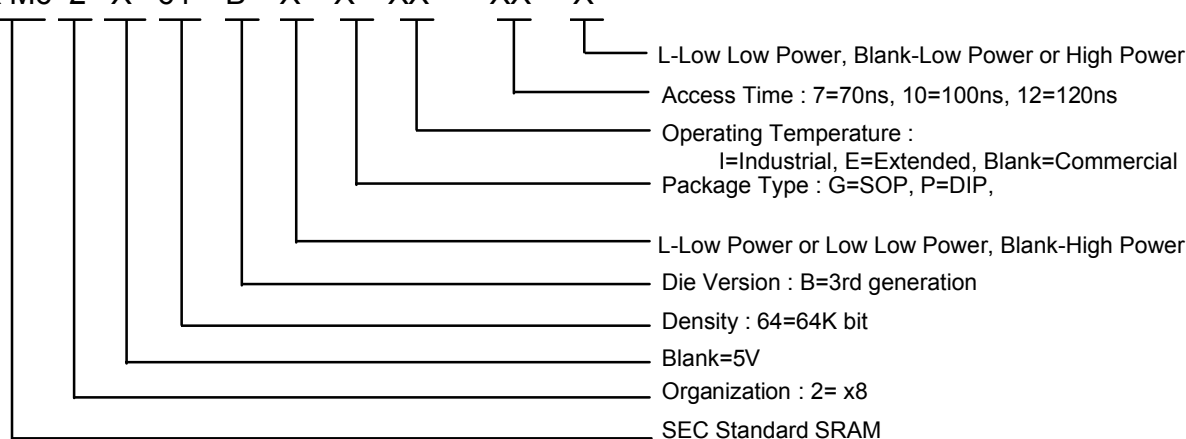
L-Low Low Power, Blank-Low Power or High Power

Access Time : 7=70ns, 10=100ns, 12=120ns

Operating Temperature :
I=Industrial, E=Extended, Blank=Commercial

Package Type : G=SOP, P=DIP,

L-Low Power or Low Low Power, Blank-High Power

Die Version : B=3rd generation

Density : 64=64K bit

Blank=5V

Organization : 2= x8

SEC Standard SRAM